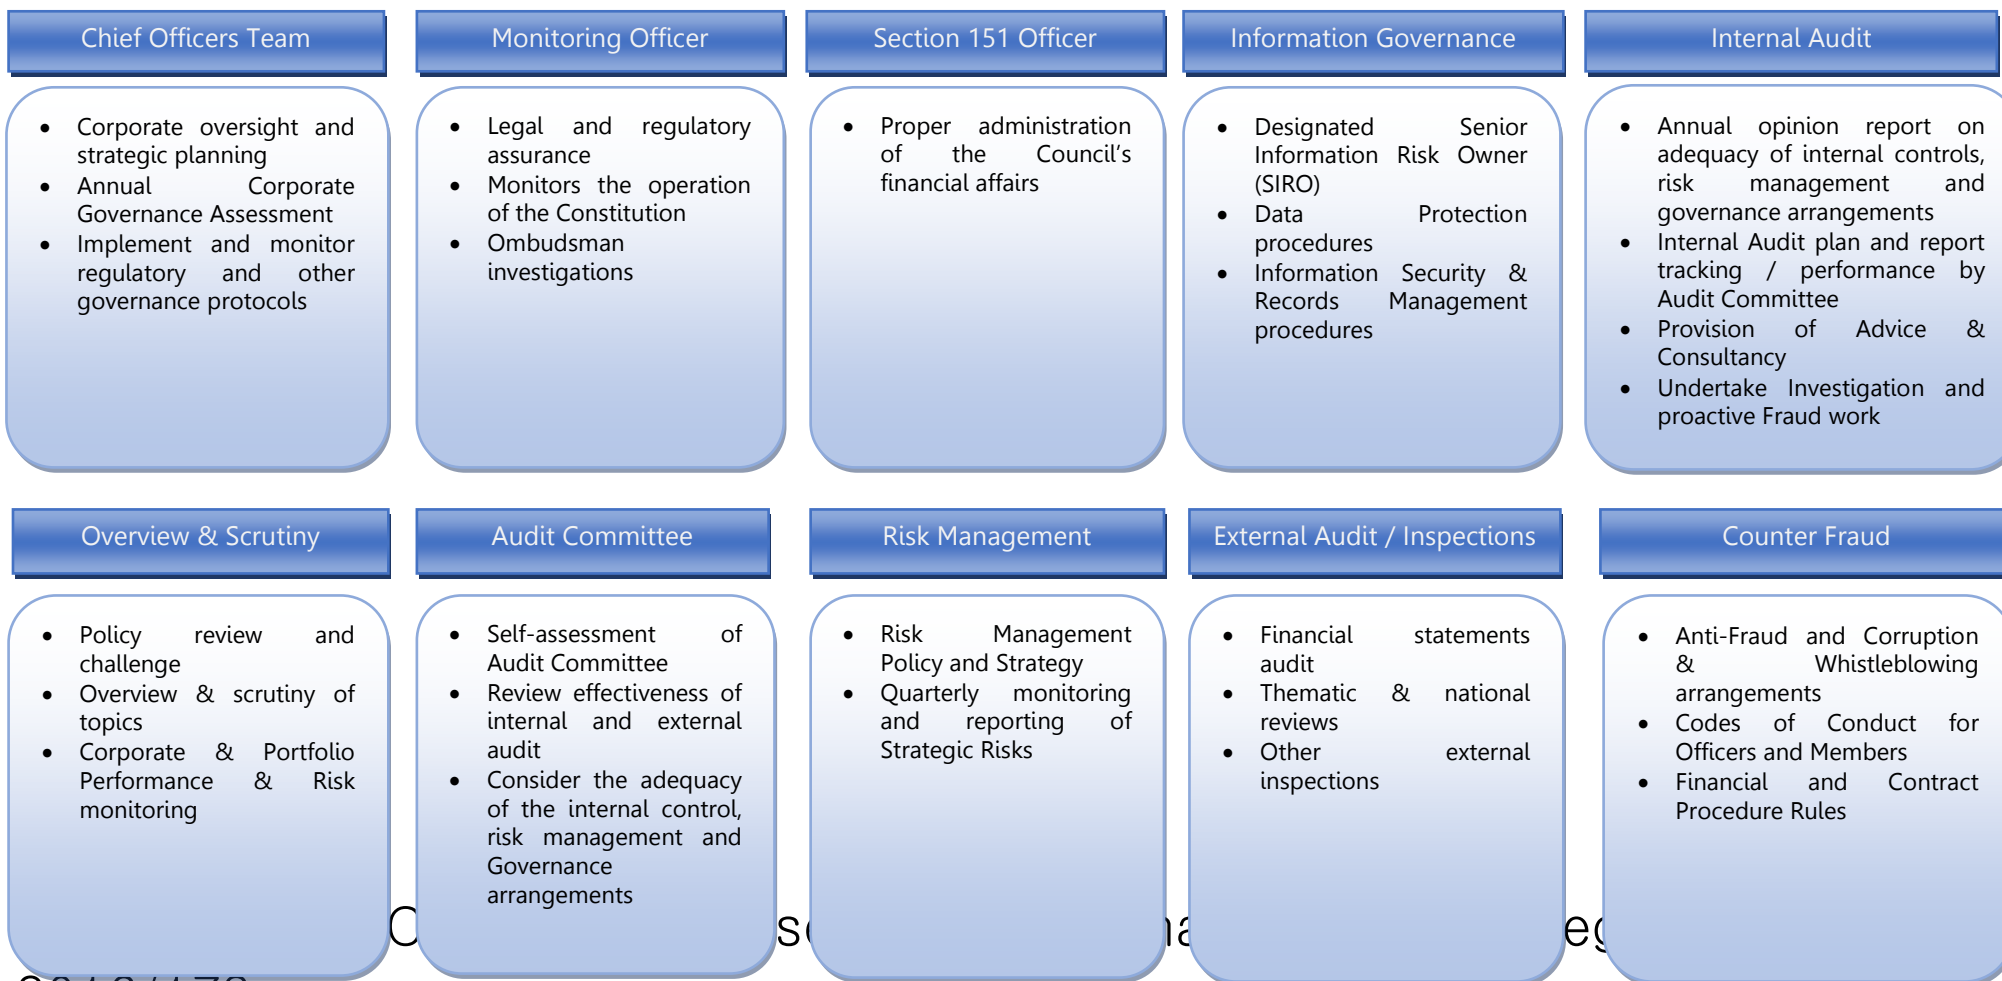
Chief Officers Team

- Corporate oversight and strategic planning
- Annual Corporate Governance Assessment
- Implement and monitor regulatory and other governance protocols

Monitoring Officer

- Legal and regulatory assurance
- Monitors the operation of the Constitution
- Ombudsman investigations

Section 151 Officer

- Proper administration of the Council's financial affairs

Information Governance

- Designated Senior Information Risk Owner (SIRO)
- Data Protection procedures
- Information Security & Records Management procedures

Internal Audit

- Annual opinion report on adequacy of internal controls, risk management and governance arrangements
- Internal Audit plan and report tracking / performance by Audit Committee
- Provision of Advice & Consultancy
- Undertake Investigation and proactive Fraud work

Overview & Scrutiny

- Policy review and challenge
- Overview & scrutiny of topics
- Corporate & Portfolio Performance & Risk monitoring

Audit Committee

- Self-assessment of Audit Committee
- Review effectiveness of internal and external audit
- Consider the adequacy of the internal control, risk management and Governance arrangements

Risk Management

- Risk Management Policy and Strategy
- Quarterly monitoring and reporting of Strategic Risks

External Audit / Inspections

- Financial statements audit
- Thematic & national reviews
- Other external inspections

Counter Fraud

- Anti-Fraud and Corruption & Whistleblowing arrangements
- Codes of Conduct for Officers and Members
- Financial and Contract Procedure Rules

C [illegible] s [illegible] a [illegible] eg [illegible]